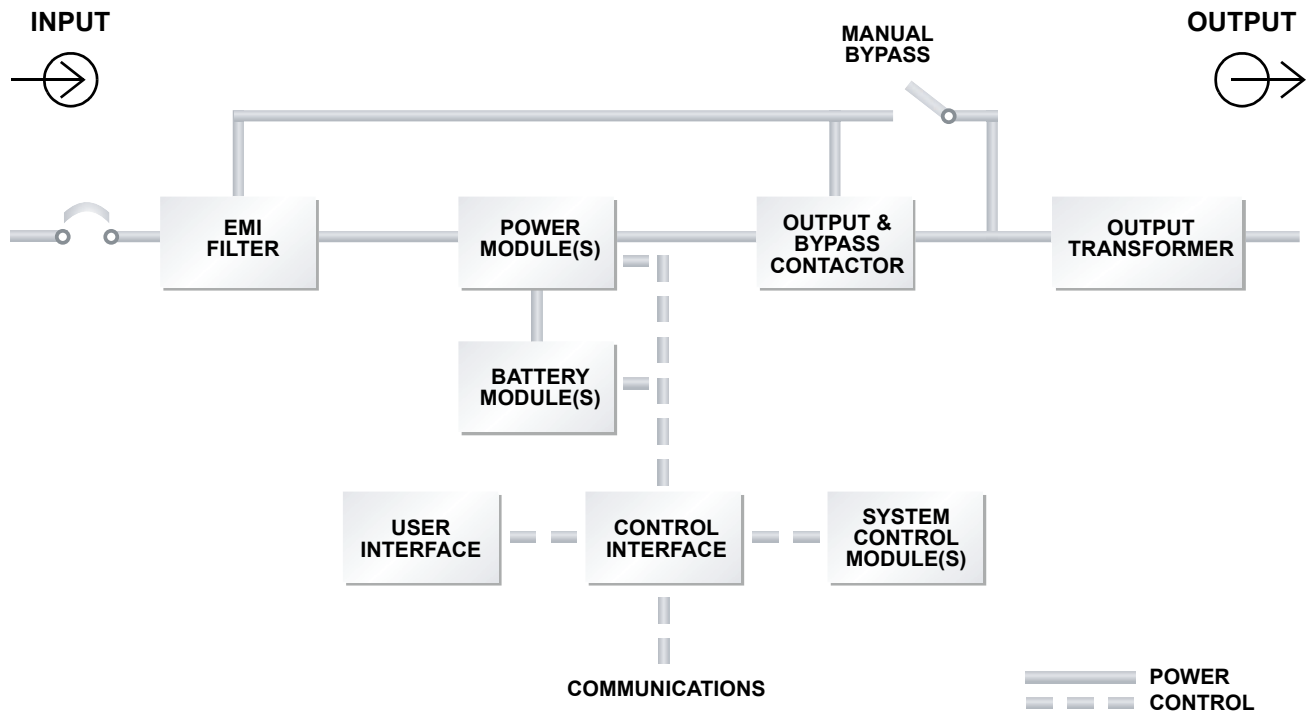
INPUT

OUTPUT

MANUAL BYPASS

EMI FILTER

POWER MODULE(S)

OUTPUT & BYPASS CONTACTOR

OUTPUT TRANSFORMER

BATTERY MODULE(S)

USER INTERFACE

CONTROL INTERFACE

SYSTEM CONTROL MODULE(S)

COMMUNICATIONS

POWER

CONTROL